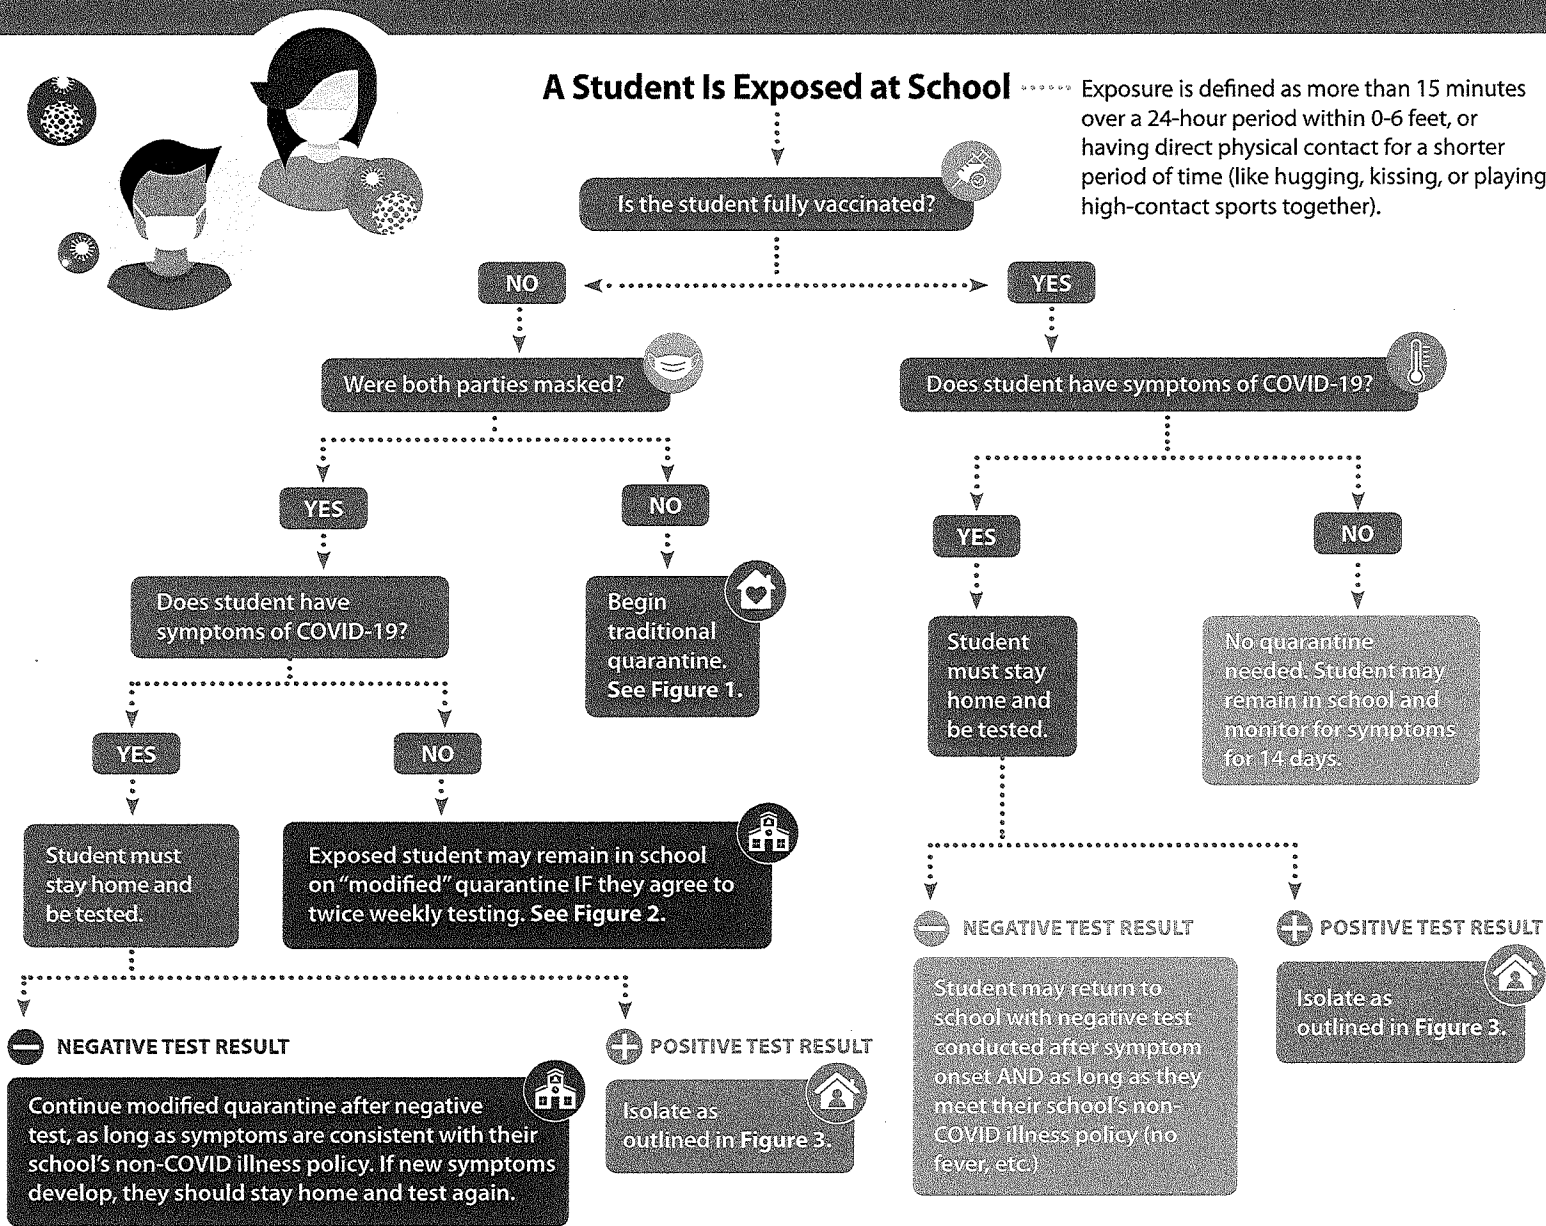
A Student Is Exposed at School

Exposure is defined as more than 15 minutes over a 24-hour period within 0-6 feet, or having direct physical contact for a shorter period of time (like hugging, kissing, or playing high-contact sports together).

Is the student fully vaccinated?

NO

YES

Were both parties masked?

YES

NO

Does student have symptoms of COVID-19?

Begin traditional quarantine. See Figure 1.

YES

NO

Student must stay home and be tested.

Exposed student may remain in school on "modified" quarantine IF they agree to twice weekly testing. See Figure 2.

NEGATIVE TEST RESULT

Continue modified quarantine after negative test, as long as symptoms are consistent with their school's non-COVID illness policy. If new symptoms develop, they should stay home and test again.

POSITIVE TEST RESULT

Isolate as outlined in Figure 3.

Does student have symptoms of COVID-19?

YES

NO

Student must stay home and be tested.

No quarantine needed. Student may remain in school and monitor for symptoms for 14 days.

NEGATIVE TEST RESULT

Student may return to school with negative test conducted after symptom onset AND as long as they meet their school's non-COVID illness policy (no fever, etc.)

POSITIVE TEST RESULT

Isolate as outlined in Figure 3.